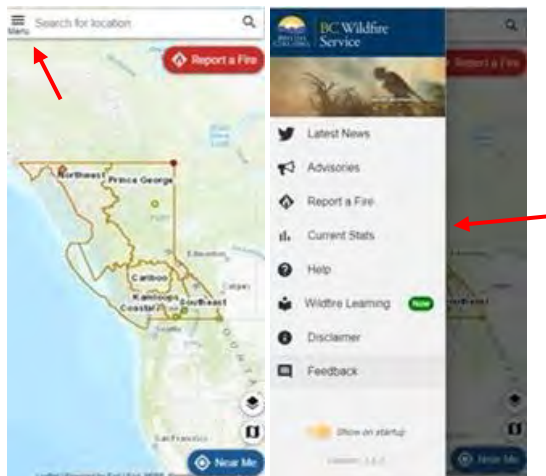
Menu

Search for location

Report a Fire

Northwest

Prince George

Cariboo

Kamloops

Coastal

Southeast

Edmonton

Near Me

BRITISH COLUMBIA

BC Wildfire Service

Report a Fire

Latest News

Advisories

Report a Fire

Current Stats

Help

Wildfire Learning

New

Disclaimer

Feedback

Show on startup

Version: 1.1.2

Near Me